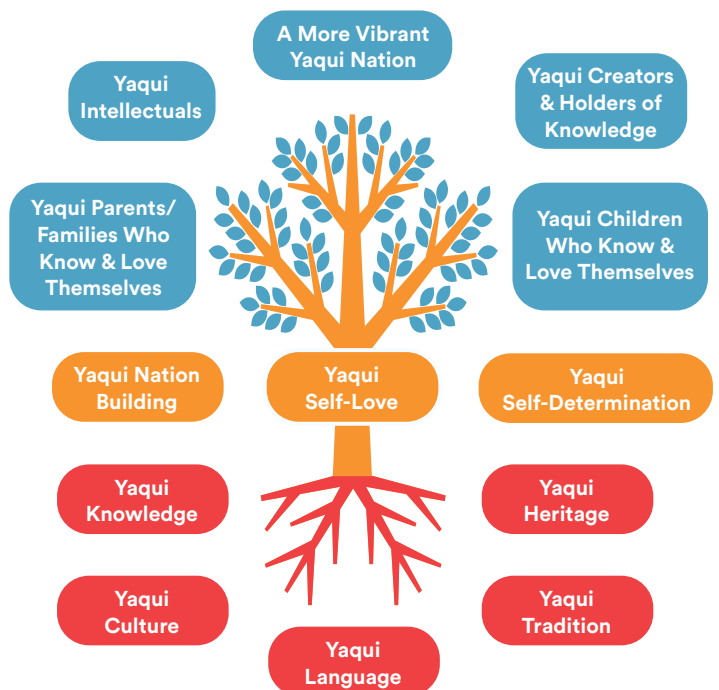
A More Vibrant Yaqui Nation

Yaqui Intellectuals

Yaqui Creators & Holders of Knowledge

Yaqui Parents/ Families Who Know & Love Themselves

Yaqui Children Who Know & Love Themselves

Yaqui Nation Building

Yaqui Self-Love

Yaqui Self-Determination

Yaqui Knowledge

Yaqui Heritage

Yaqui Culture

Yaqui Tradition

Yaqui Language